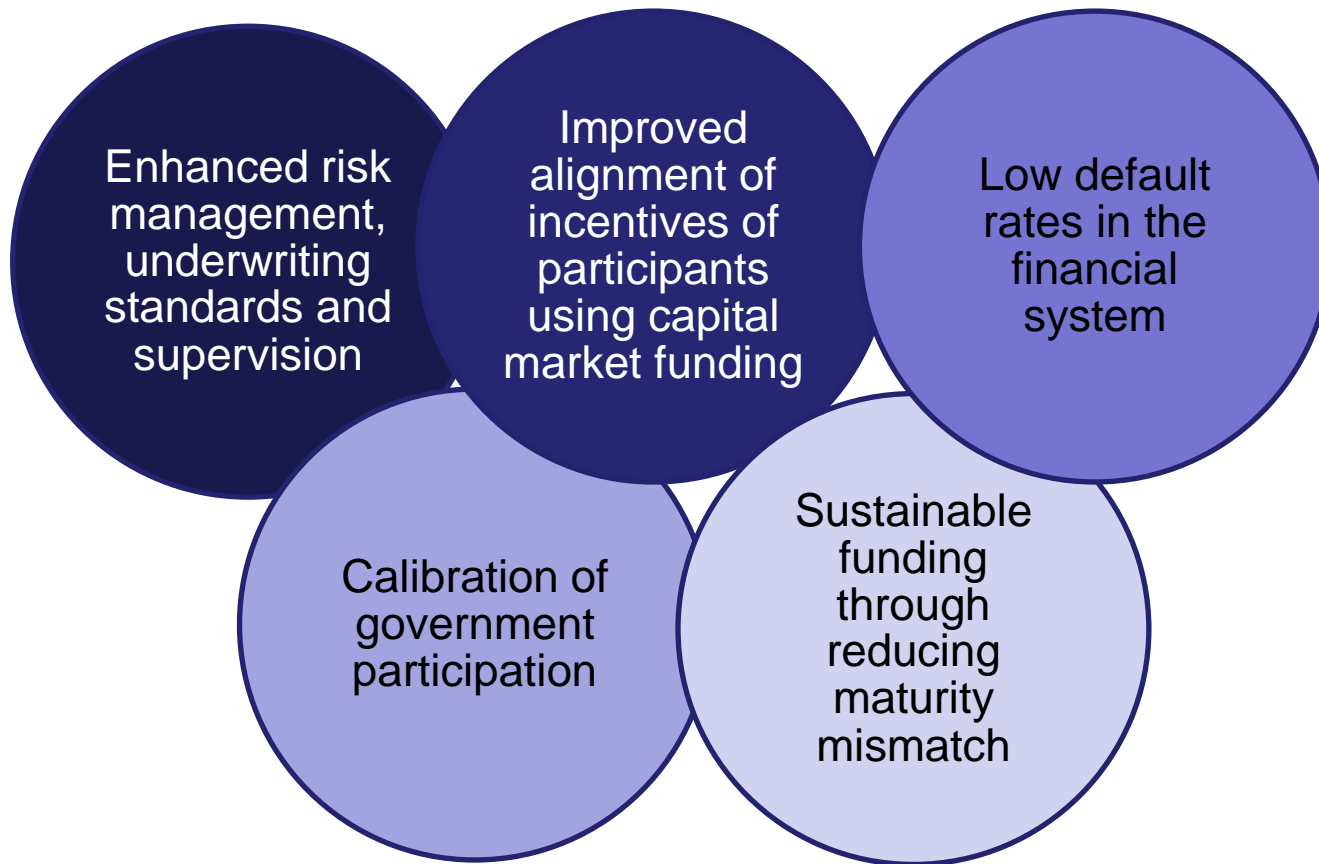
Enhanced risk management, underwriting standards and supervision

Improved alignment of incentives of participants using capital market funding

Low default rates in the financial system

Calibration of government participation

Sustainable funding through reducing maturity mismatch